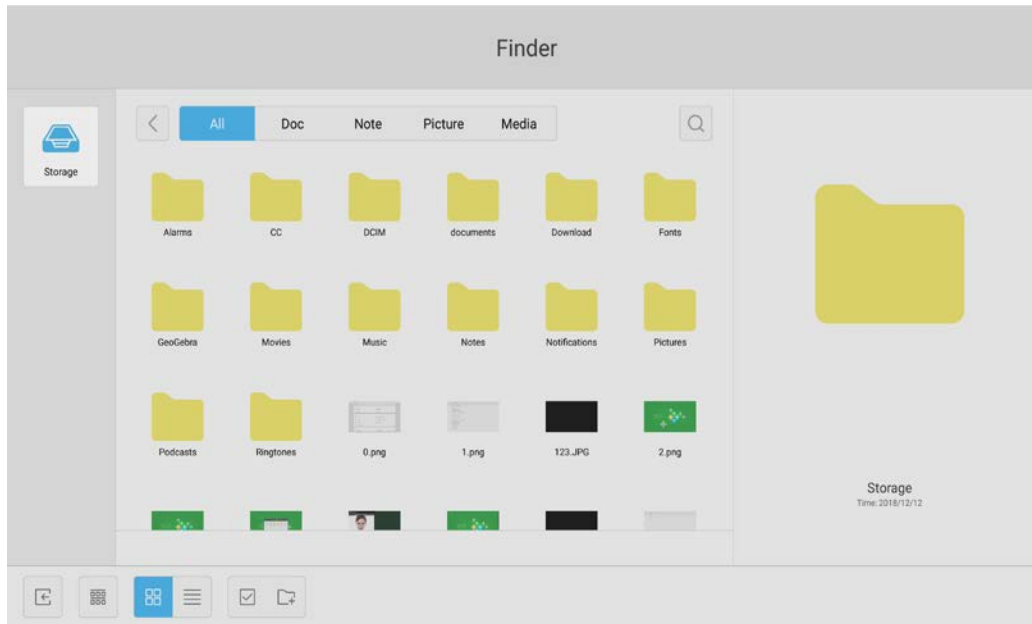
Finder

Storage

All Doc Note Picture Media

Alarms
CC
DCIM
documents
Download
Fonts
GeoGebra
Movies
Music
Notes
Notifications
Pictures
Podcasts
Ringtones
0.png
1.png
123.JPG
2.png

Storage
Time: 2018/12/12